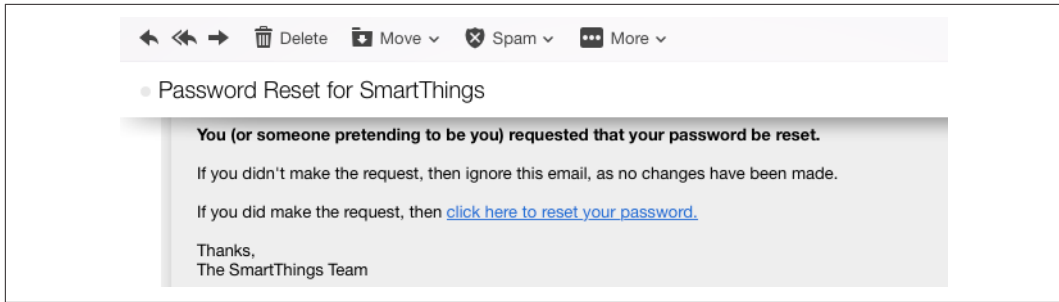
Delete Move Spam More

Password Reset for SmartThings

**You (or someone pretending to be you) requested that your password be reset.**

If you didn't make the request, then ignore this email, as no changes have been made.

If you did make the request, then click here to reset your password.

Thanks,
The SmartThings Team